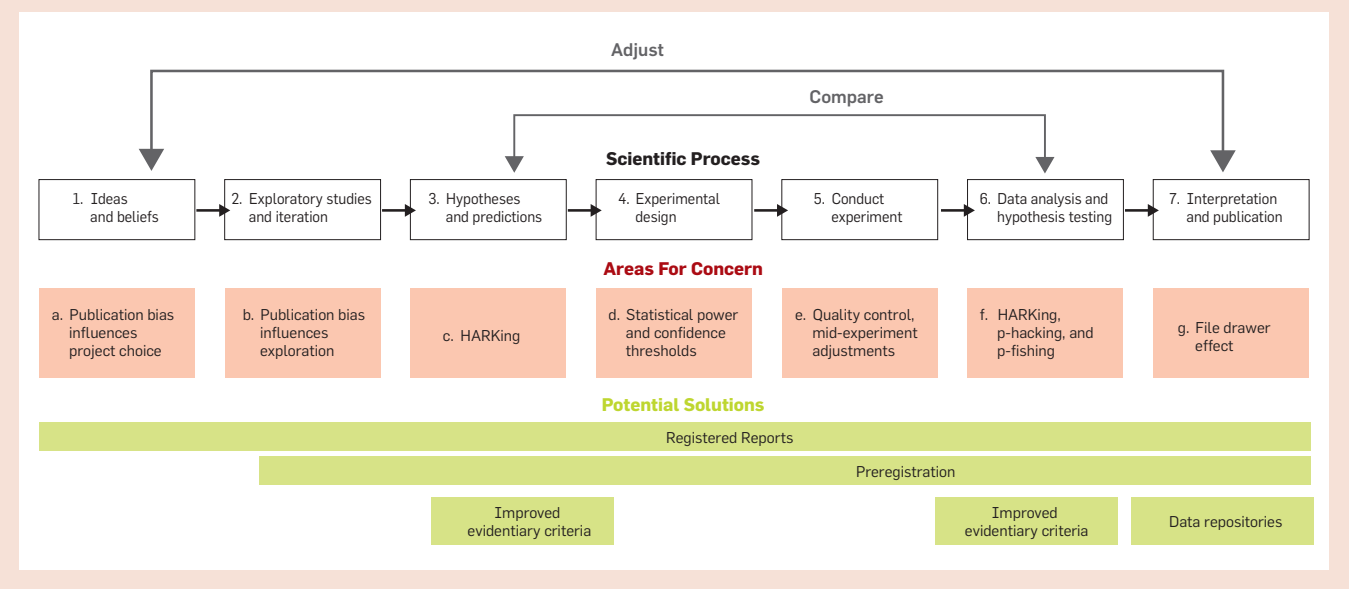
Adjust

Compare

Scientific Process

1. Ideas and beliefs

2. Exploratory studies and iteration

3. Hypotheses and predictions

4. Experimental design

5. Conduct experiment

6. Data analysis and hypothesis testing

7. Interpretation and publication

Areas For Concern

a. Publication bias influences project choice

b. Publication bias influences exploration

c. HARKing

d. Statistical power and confidence thresholds

e. Quality control, mid-experiment adjustments

f. HARKing, p-hacking, and p-fishing

g. File drawer effect

Potential Solutions

Registered Reports

Preregistration

Improved evidentiary criteria

Improved evidentiary criteria

Data repositories